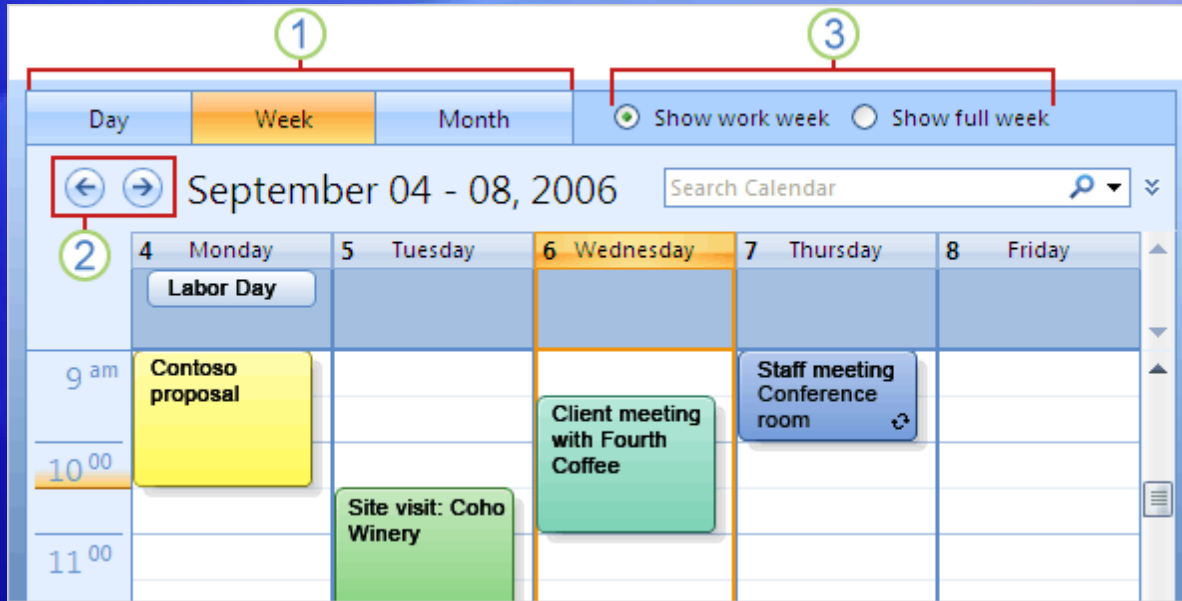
1

3

Day Week Month

Show work week Show full week

2

September 04 - 08, 2006

Search Calendar

4 Monday
5 Tuesday
6 Wednesday
7 Thursday
8 Friday

Labor Day

9 am
$10^{00}$
$11^{00}$

Contoso proposal

Site visit: Coho Winery

Client meeting with Fourth Coffee

Staff meeting Conference room